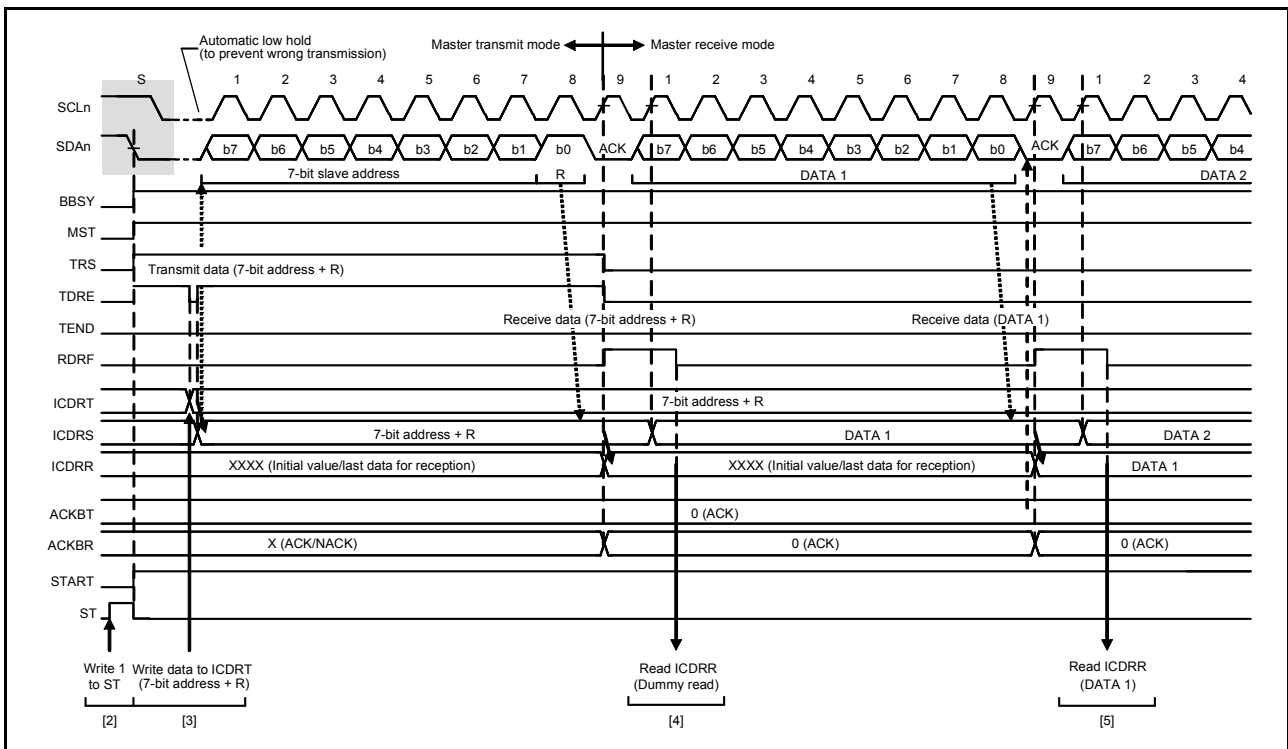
Automatic low hold (to prevent wrong transmission)

Master transmit mode

Master receive mode

S 1 2 3 4 5 6 7 8 9 1 2 3 4 5 6 7 8 9 1 2 3 4

SCLn

SDAn

b7 b6 b5 b4 b3 b2 b1 b0 ACK b7 b6 b5 b4 b3 b2 b1 b0 ACK b7 b6 b5 b4

7-bit slave address

R

DATA 1

DATA 2

BBSY

MST

TRS

Transmit data (7-bit address + R)

TDRE

TEND

Receive data (7-bit address + R)

Receive data (DATA 1)

RDRF

ICDRT

7-bit address + R

ICDRS

7-bit address + R

DATA 1

DATA 2

ICDRR

XXXX (Initial value/last data for reception)

XXXX (Initial value/last data for reception)

DATA 1

ACKBT

0 (ACK)

ACKBR

X (ACK/NACK)

0 (ACK)

0 (ACK)

START

ST

Write 1 to ST

Write data to ICDRT (7-bit address + R)

Read ICDRR (Dummy read)

Read ICDRR (DATA 1)

[2]

[3]

[4]

[5]